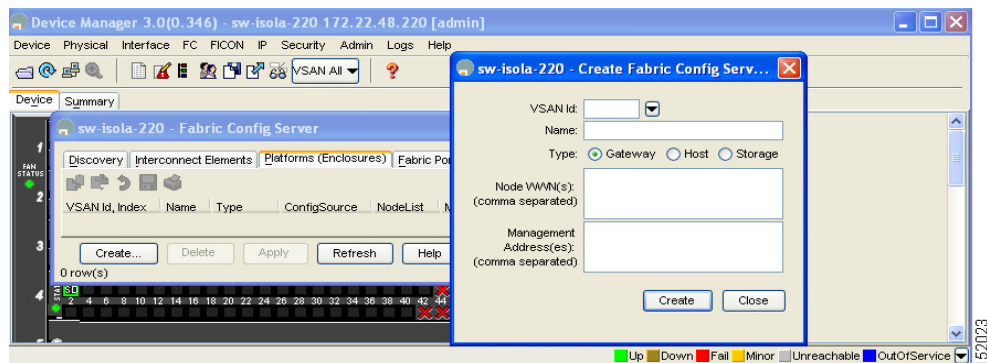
Device Manager 3.0(0.346) - sw-isola-220 172.22.48.220 [admin]

Device Physical Interface FC FICON IP Security Admin Logs Help

VSAN All

Device Summary

sw-isola-220 - Fabric Config Server

Discovery Interconnect Elements Platforms (Enclosures) Fabric Po

| VSAN Id, Index | Name | Type | ConfigSource | NodeList | M |
|---|---|---|---|---|---|

Create... Delete Apply Refresh Help

0 row(s)

1
FAN STATUS
2
3
4

2 4 6 8 10 12 14 16 18 20 22 24 26 28 30 32 34 36 38 40 42 44

sw-isola-220 - Create Fabric Config Serv...

VSAN Id:
Name:
Type: Gateway Host Storage
Node WWN(s): (comma separated)
Management Address(es): (comma separated)

Create Close

Up Down Fail Minor Unreachable OutOfService

52023